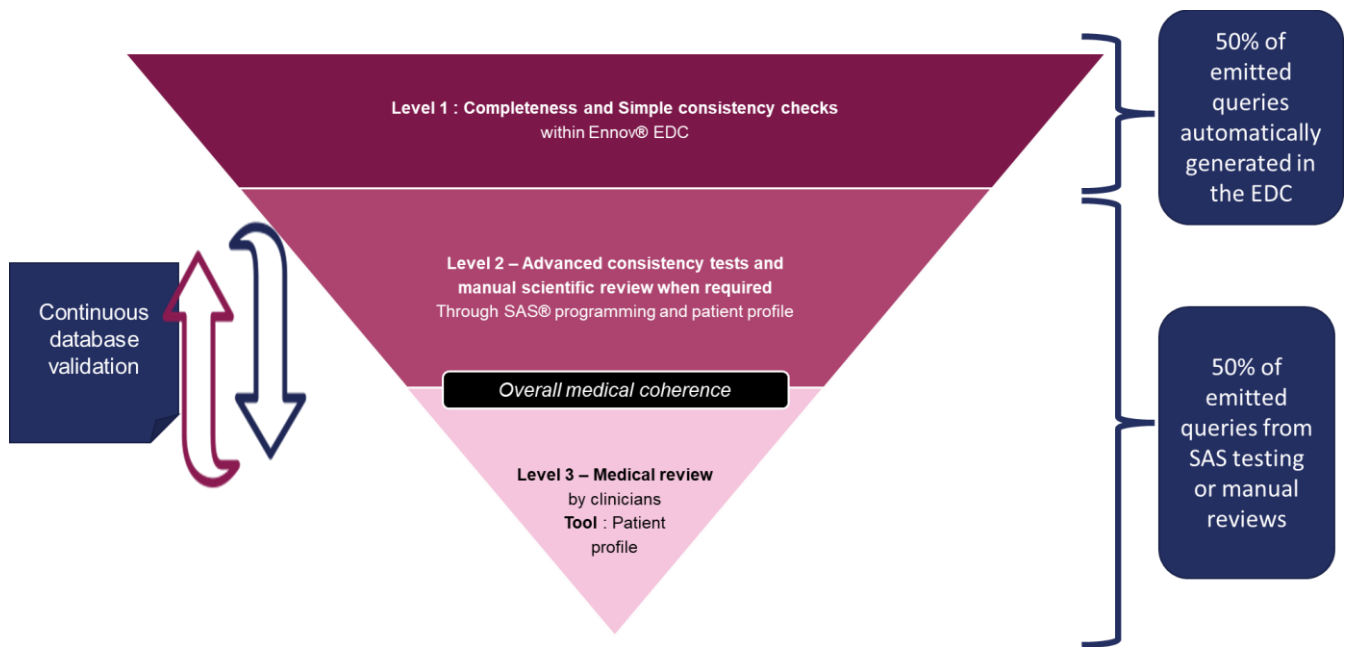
Level 1 : Completeness and Simple consistency checks
within Ennov® EDC

50% of emitted queries automatically generated in the EDC

Continuous database validation

Level 2 – Advanced consistency tests and manual scientific review when required
Through SAS® programming and patient profile

Overall medical coherence

Level 3 – Medical review
by clinicians
Tool : Patient profile

50% of emitted queries from SAS testing or manual reviews